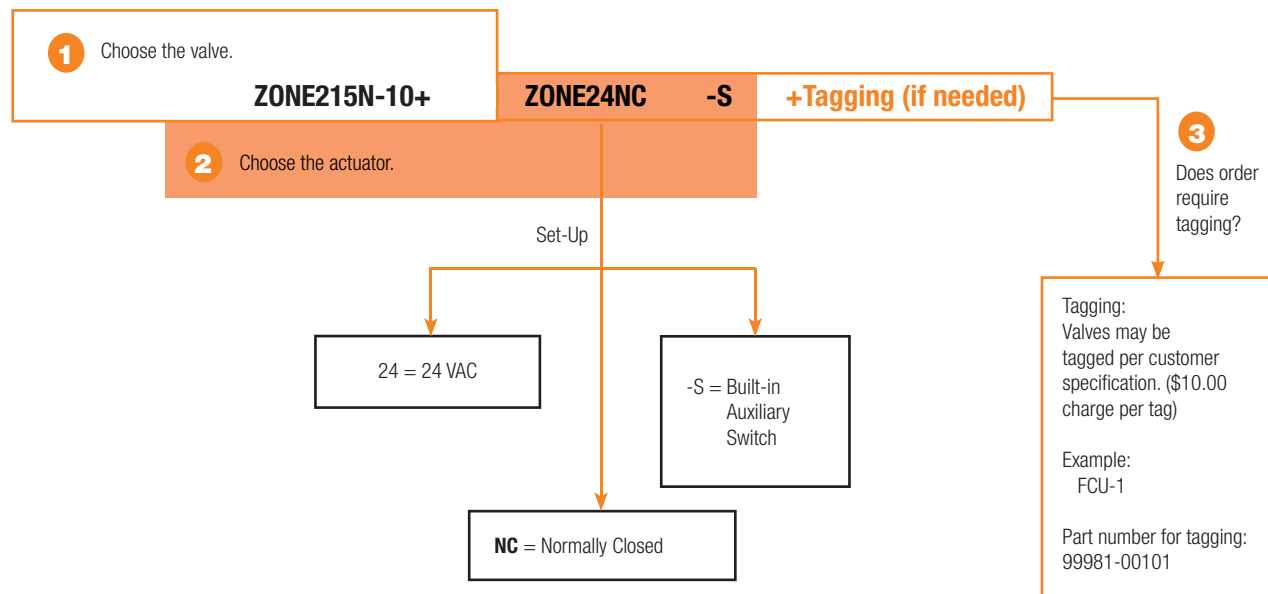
1 Choose the valve.

ZONE215N-10+ ZONE24NC -S +Tagging (if needed)

2 Choose the actuator.

3 Does order require tagging?

Set-Up

24 = 24 VAC

-S = Built-in Auxiliary Switch

**NC** = Normally Closed

Tagging:
Valves may be tagged per customer specification. ($10.00 charge per tag)

Example:
FCU-1

Part number for tagging:
99981-00101